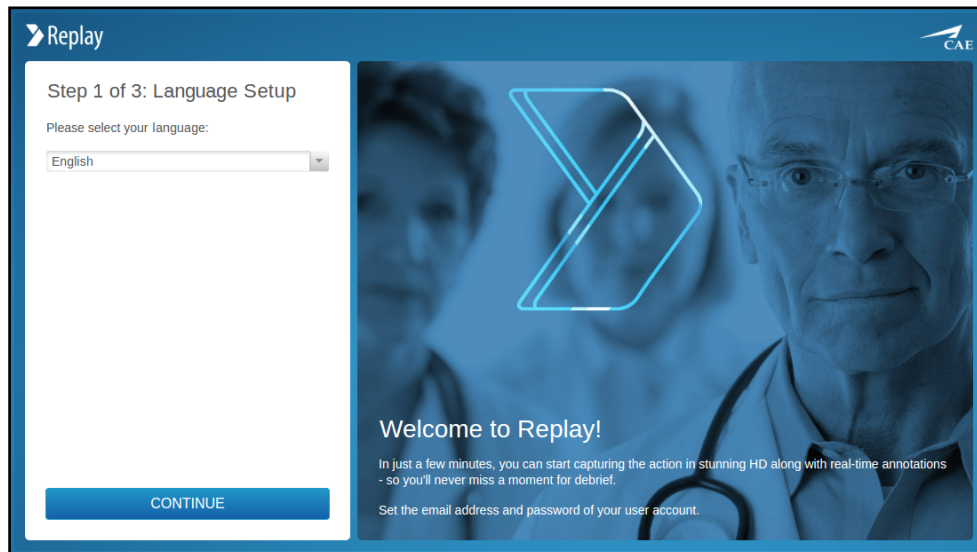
Replay

CAE

Step 1 of 3: Language Setup

Please select your language:

English

CONTINUE

Welcome to Replay!

In just a few minutes, you can start capturing the action in stunning HD along with real-time annotations - so you'll never miss a moment for debrief.

Set the email address and password of your user account.